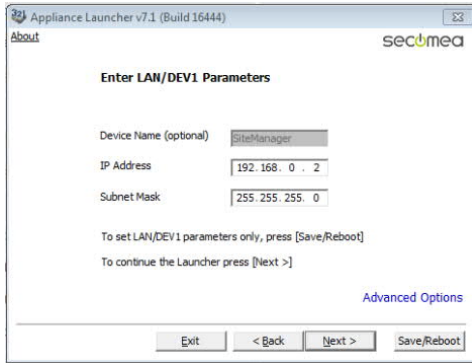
Appliance Launcher v7.1 (Build 16444)

About

secomea

Enter LAN/DEV1 Parameters

Device Name (optional) SiteManager

IP Address 192. 168. 0 . 2

Subnet Mask 255. 255. 255. 0

To set LAN/DEV1 parameters only, press [Save/Reboot]

To continue the Launcher press [Next >]

Advanced Options

Exit

< Back

Next >

Save/Reboot